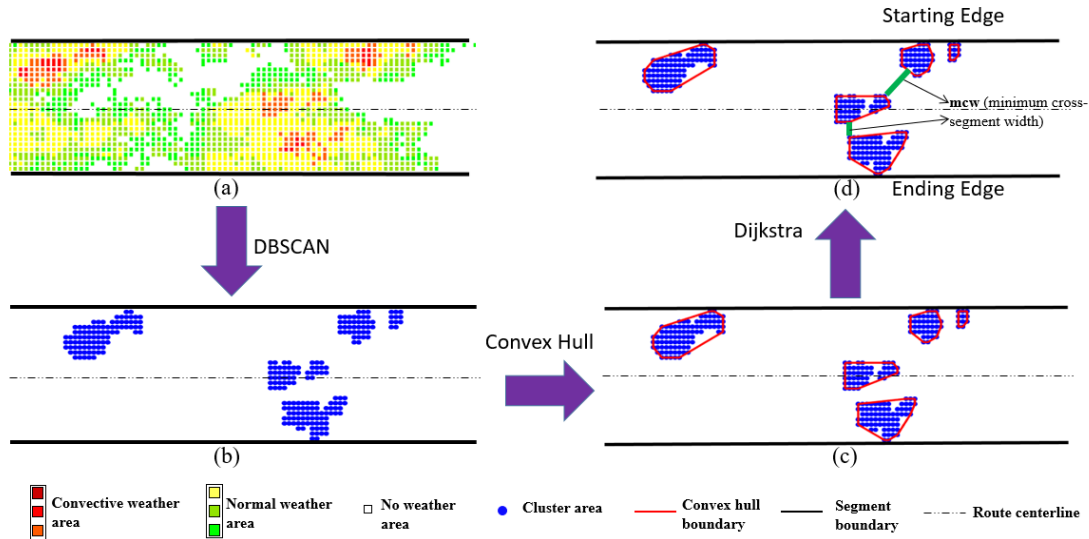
Starting Edge

mcw (minimum cross-segment width)

(a)

(d)

Ending Edge

DBSCAN

Dijkstra

(b)

Convex Hull

(c)

Convective weather area

Normal weather area

No weather area

Cluster area

Convex hull boundary

Segment boundary

Route centerline